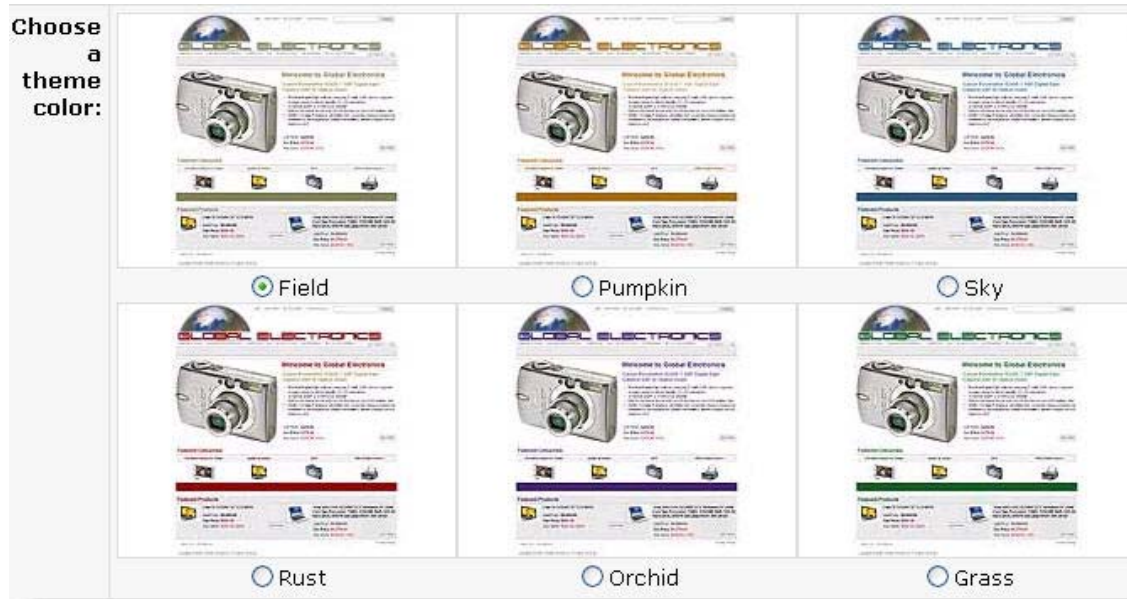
Choose a theme color:

GLOBAL ELECTRONICS
Welcome to Global Electronics
Featured Categories
Featured Products

Field

GLOBAL ELECTRONICS
Welcome to Global Electronics
Featured Categories
Featured Products

Pumpkin

GLOBAL ELECTRONICS
Welcome to Global Electronics
Featured Categories
Featured Products

Sky

GLOBAL ELECTRONICS
Welcome to Global Electronics
Featured Categories
Featured Products

Rust

GLOBAL ELECTRONICS
Welcome to Global Electronics
Featured Categories
Featured Products

Orchid

GLOBAL ELECTRONICS
Welcome to Global Electronics
Featured Categories
Featured Products

Grass